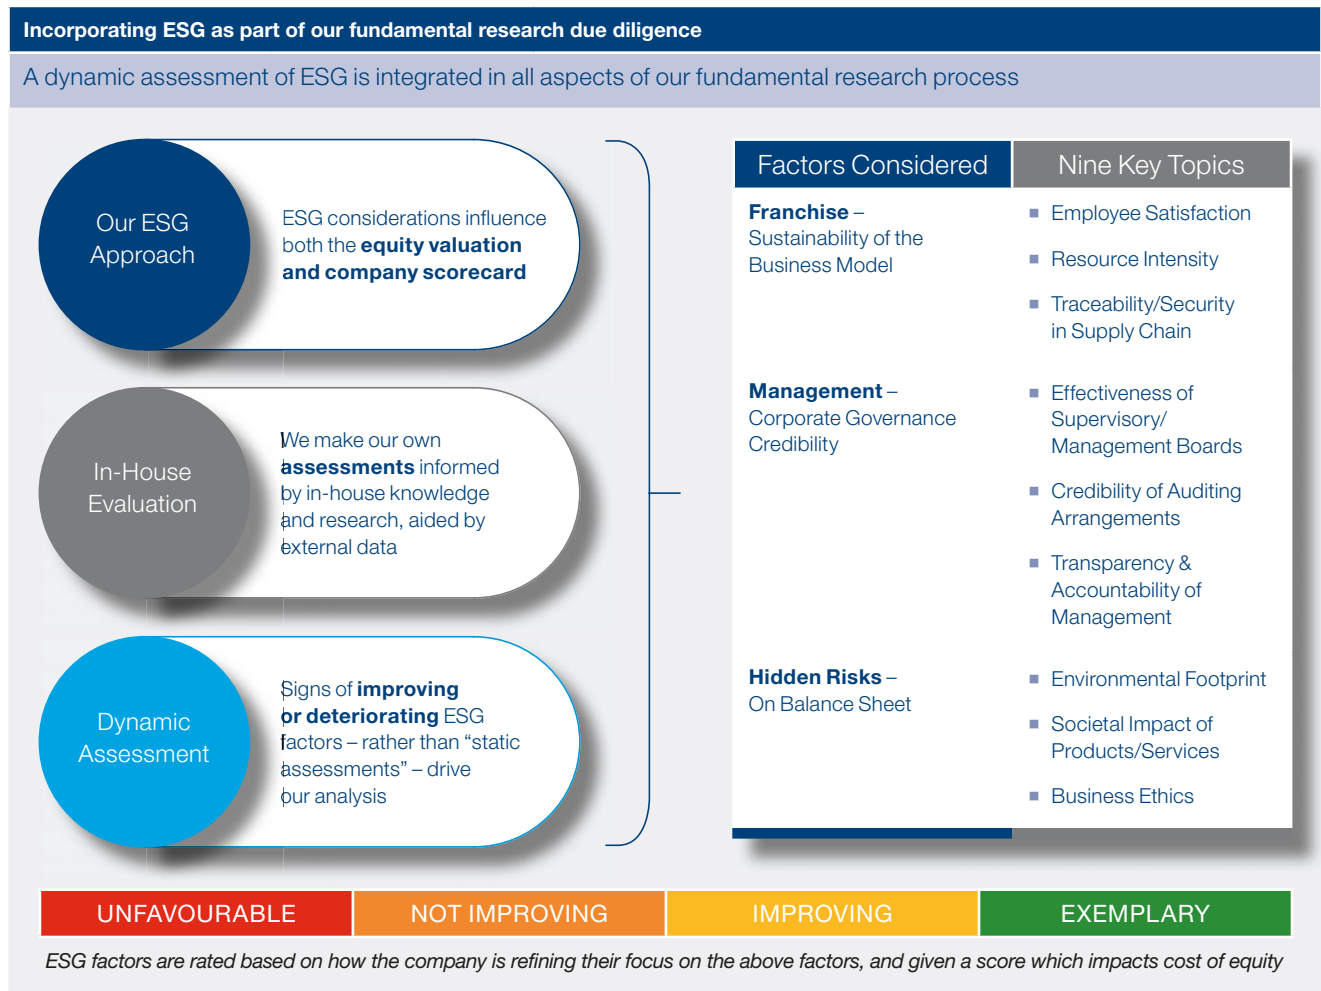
Incorporating ESG as part of our fundamental research due diligence

A dynamic assessment of ESG is integrated in all aspects of our fundamental research process

Our ESG Approach

ESG considerations influence both the **equity valuation and company scorecard**

In-House Evaluation

We make our own **assessments** informed by in-house knowledge and research, aided by external data

Dynamic Assessment

Signs of **improving or deteriorating** ESG factors – rather than “static assessments” – drive our analysis

| Factors Considered | Nine Key Topics |
|---|---|
| **Franchise** – Sustainability of the Business Model | ▪ Employee Satisfaction<br>▪ Resource Intensity<br>▪ Traceability/Security in Supply Chain |
| **Management** – Corporate Governance Credibility | ▪ Effectiveness of Supervisory/ Management Boards<br>▪ Credibility of Auditing Arrangements<br>▪ Transparency & Accountability of Management |
| **Hidden Risks** – On Balance Sheet | ▪ Environmental Footprint<br>▪ Societal Impact of Products/Services<br>▪ Business Ethics |

UNFAVOURABLE | NOT IMPROVING | IMPROVING | EXEMPLARY

*ESG factors are rated based on how the company is refining their focus on the above factors, and given a score which impacts cost of equity*